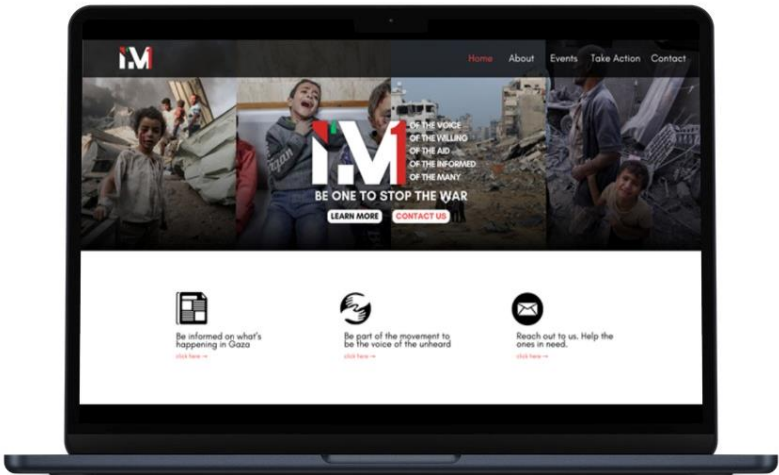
I.M1

Home About Events Take Action Contact

I.M1 OF THE VOICE OF THE WILLING OF THE AID OF THE INFORMED OF THE MANY

BE ONE TO STOP THE WAR

LEARN MORE CONTACT US

Be informed on what's happening in Gaza
click here →

Be part of the movement to be the voice of the unheard
click here →

Reach out to us. Help the ones in need.
click here →